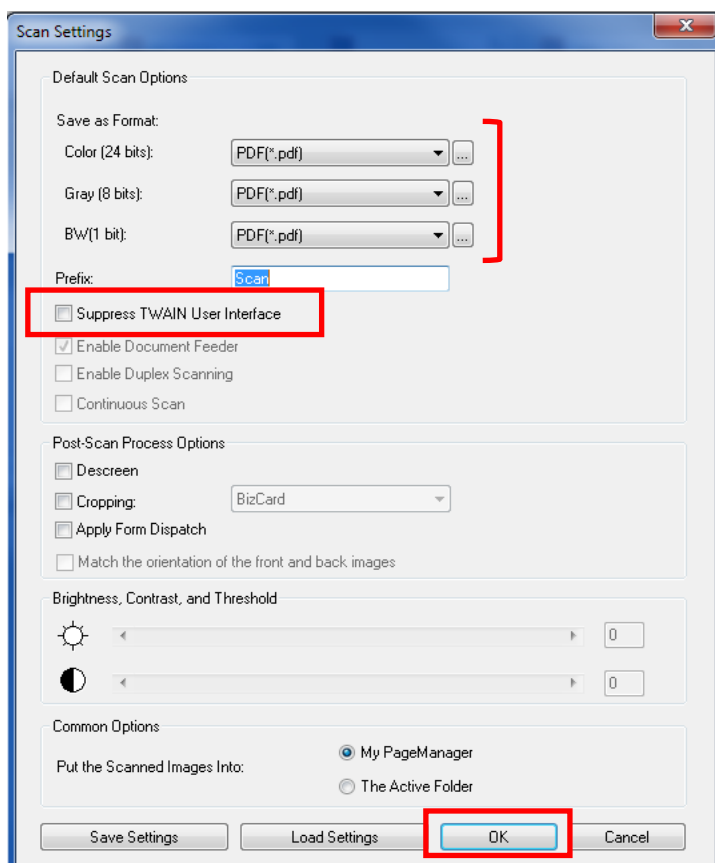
Scan Settings

Default Scan Options

Save as Format:

Color (24 bits): PDF(*.pdf) ...

Gray (8 bits): PDF(*.pdf) ...

BW(1 bit): PDF(*.pdf) ...

Prefix: Scan

Suppress TWAIN User Interface

Enable Document Feeder

Enable Duplex Scanning

Continuous Scan

Post-Scan Process Options

Descreen

Cropping: BizCard

Apply Form Dispatch

Match the orientation of the front and back images

Brightness, Contrast, and Threshold

0

0

Common Options

Put the Scanned Images Into:

My PageManager

The Active Folder

Save Settings | Load Settings | OK | Cancel